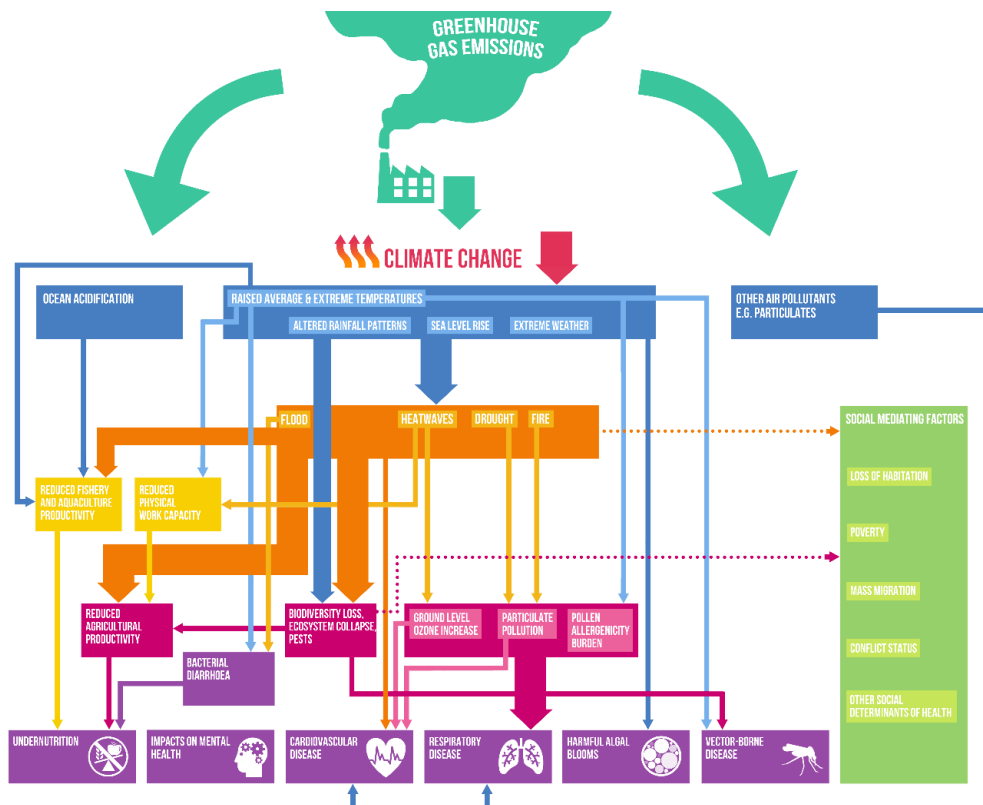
GREENHOUSE GAS EMISSIONS

CLIMATE CHANGE

OCEAN ACIDIFICATION

RAISED AVERAGE & EXTREME TEMPERATURES

ALTERED RAINFALL PATTERNS

SEA LEVEL RISE

EXTREME WEATHER

OTHER AIR POLLUTANTS E.G. PARTICULATES

FLOOD

HEATWAVES

DROUGHT

FIRE

SOCIAL MEDIATING FACTORS

LOSS OF HABITATION

POVERTY

MASS MIGRATION

CONFLICT STATUS

OTHER SOCIAL DETERMINANTS OF HEALTH

REDUCED FISHERY AND AQUACULTURE PRODUCTIVITY

REDUCED PHYSICAL WORK CAPACITY

REDUCED AGRICULTURAL PRODUCTIVITY

BIODIVERSITY LOSS, ECOSYSTEM COLLAPSE, PESTS

GROUND LEVEL OZONE INCREASE

PARTICULATE POLLUTION

POLLEN ALLERGENICITY BURDEN

BACTERIAL DIARRHOEA

UNDERNUTRITION

IMPACTS ON MENTAL HEALTH

CARDIOVASCULAR DISEASE

RESPIRATORY DISEASE

HARMFUL ALGAL BLOOMS

VECTOR-BORNE DISEASE